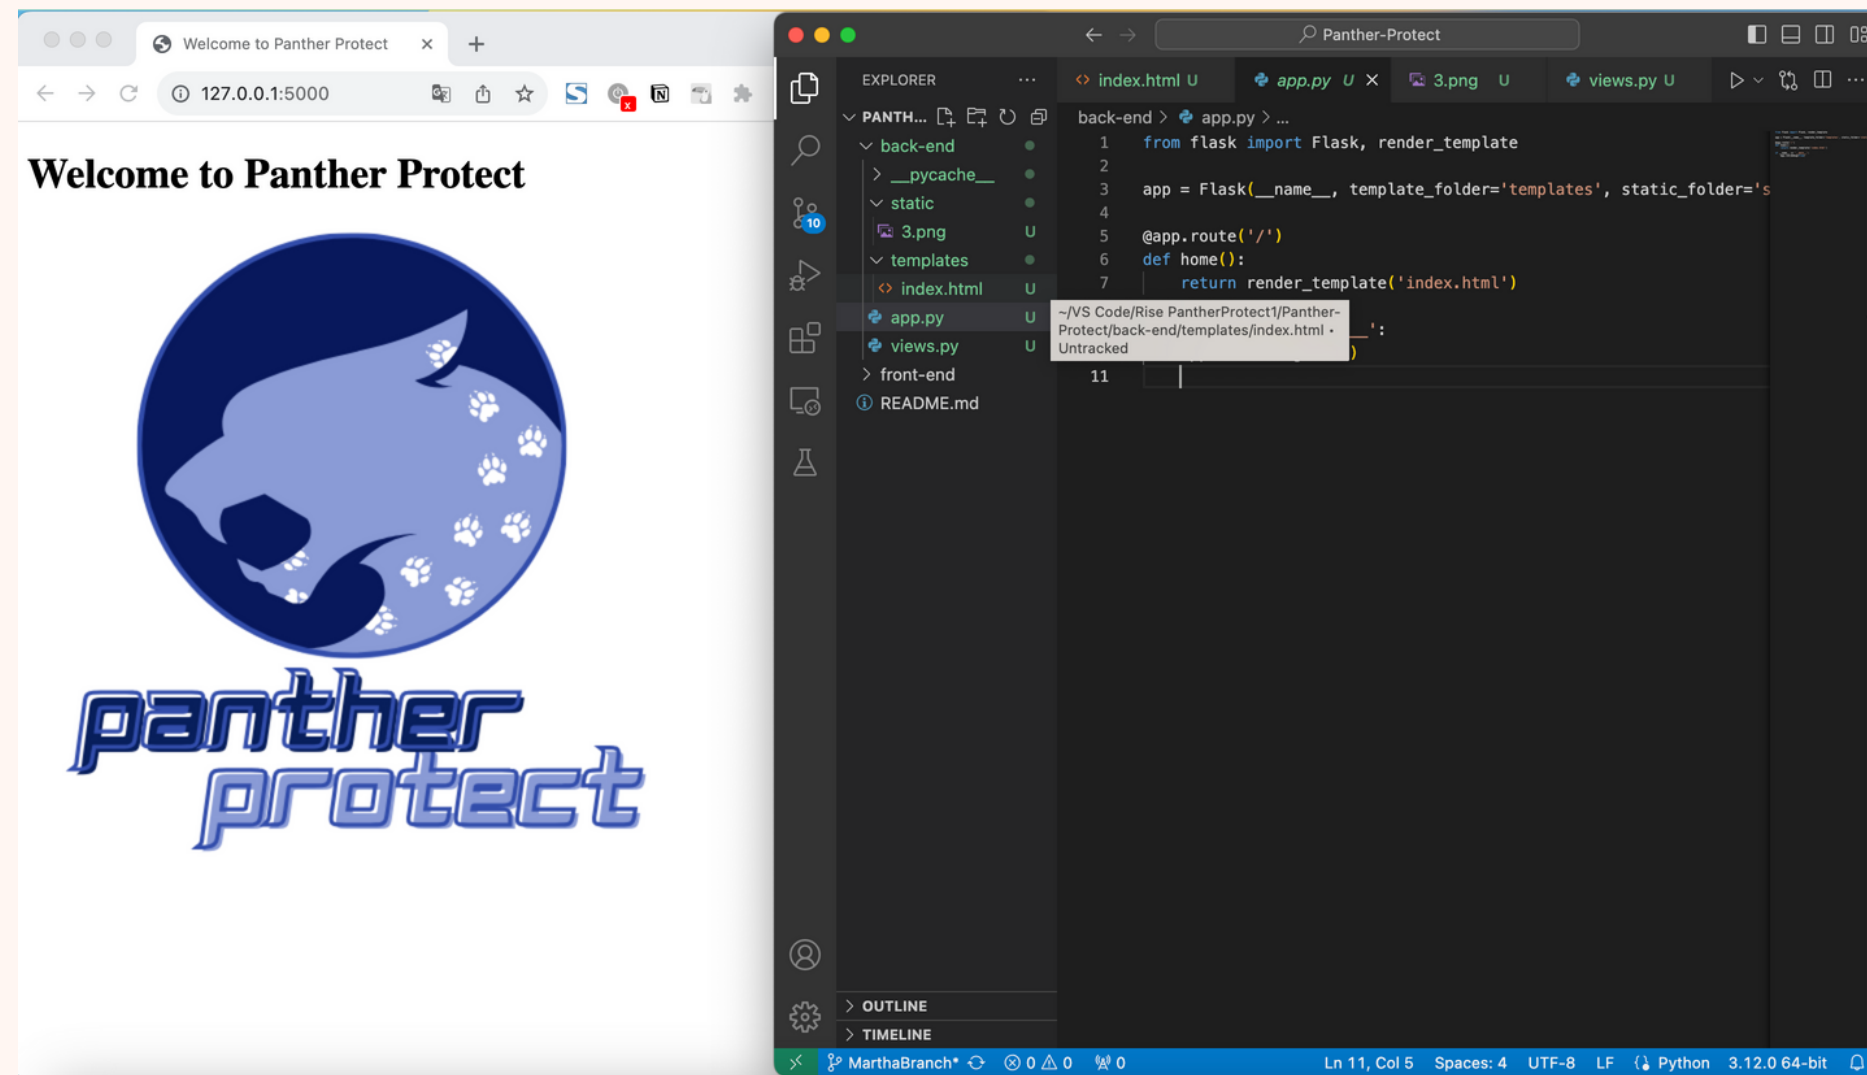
Welcome to Panther Protect ×
+
127.0.0.1:5000

Welcome to Panther Protect

panther
protect

Panther-Protect

EXPLORER ...
PANTH...
back-end
__pycache__
static
3.png U
templates
index.html U
app.py U
views.py U
front-end
README.md

index.html U
app.py U ×
3.png U
views.py U

back-end > app.py > ...

1 from flask import Flask, render_template
2
3 app = Flask(__name__, template_folder='templates', static_folder='s
4
5 @app.route('/')
6 def home():
7     return render_template('index.html')
11

~/VS Code/Rise PantherProtect1/Panther-Protect/back-end/templates/index.html • Untracked

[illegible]':
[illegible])

10

OUTLINE
TIMELINE

MarthaBranch* ⊗ 0 ⚠ 0 0 Ln 11, Col 5 Spaces: 4 UTF-8 LF Python 3.12.0 64-bit